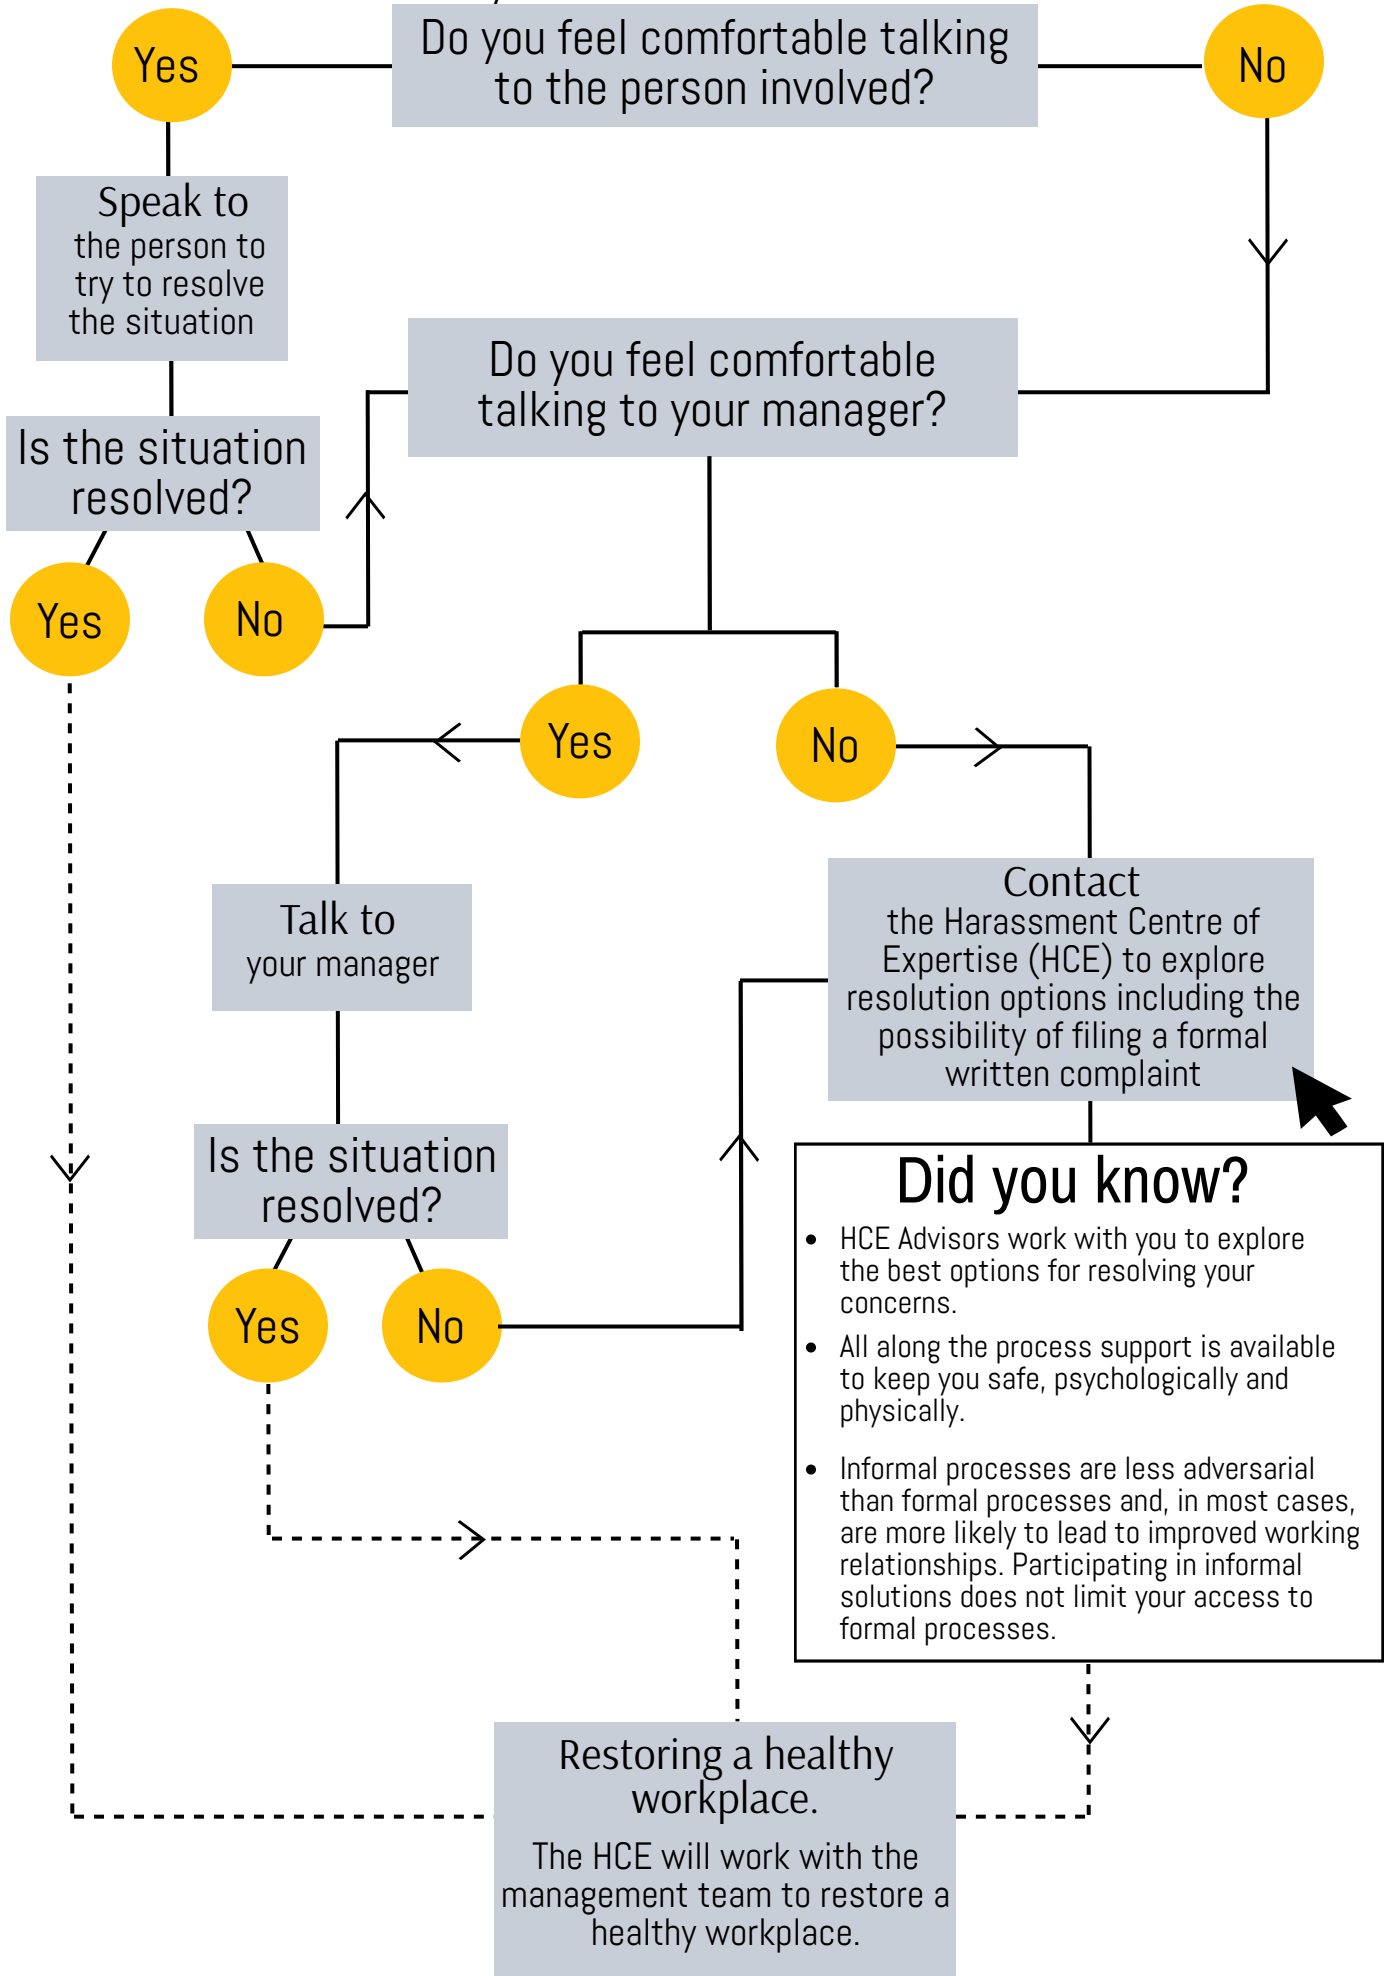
Yes

Do you feel comfortable talking to the person involved?

No

Speak to the person to try to resolve the situation

Is the situation resolved?

Yes

No

Do you feel comfortable talking to your manager?

Yes

No

Talk to your manager

Contact the Harassment Centre of Expertise (HCE) to explore resolution options including the possibility of filing a formal written complaint

Is the situation resolved?

Yes

No

Did you know?

- HCE Advisors work with you to explore the best options for resolving your concerns.
- All along the process support is available to keep you safe, psychologically and physically.
- Informal processes are less adversarial than formal processes and, in most cases, are more likely to lead to improved working relationships. Participating in informal solutions does not limit your access to formal processes.

Restoring a healthy workplace.

The HCE will work with the management team to restore a healthy workplace.